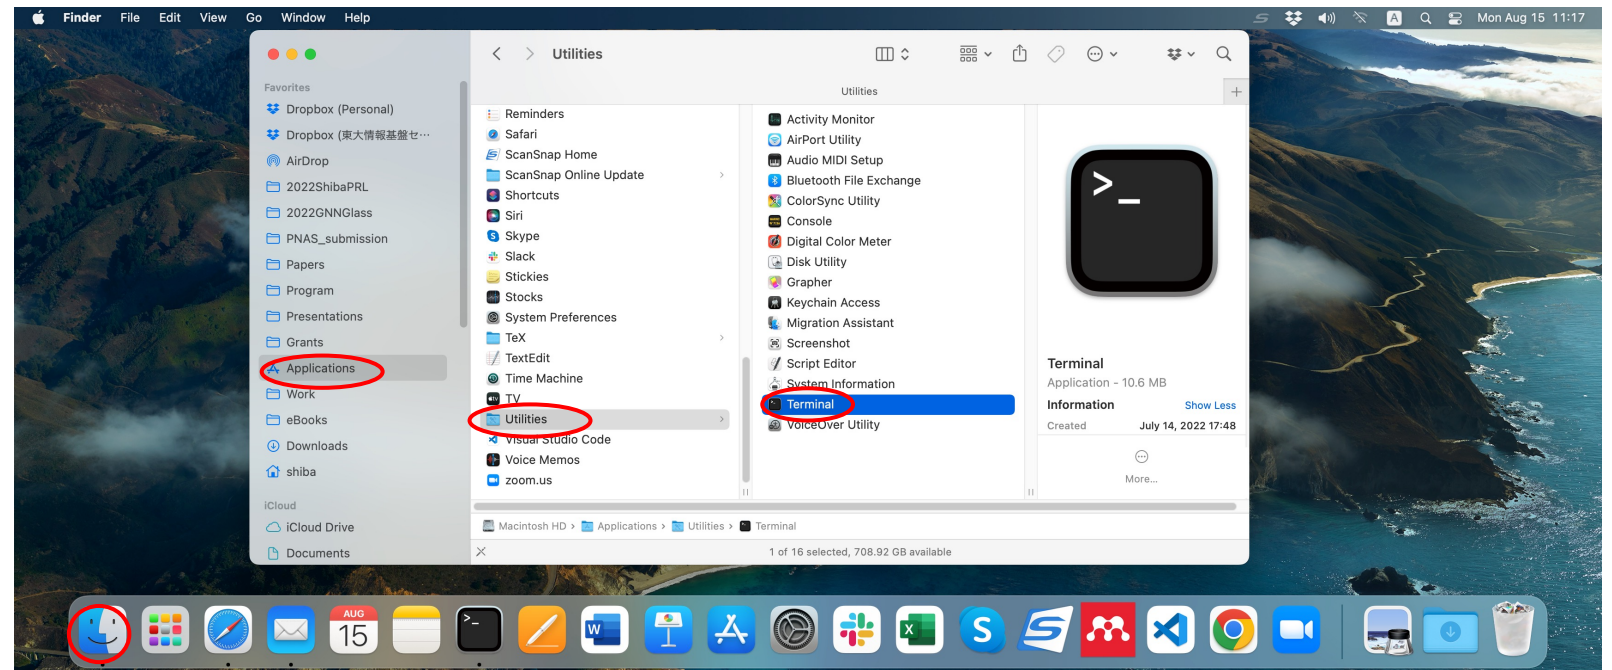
Finder File Edit View Go Window Help

Mon Aug 15 11:17

Utilities

Utilities

Favorites
Dropbox (Personal)
Dropbox (東大情報基盤セ…
AirDrop
2022ShibaPRL
2022GNNGlass
PNAS_submission
Papers
Program
Presentations
Grants
Applications
Work
eBooks
Downloads
shiba

iCloud
iCloud Drive
Documents

Reminders
Safari
ScanSnap Home
ScanSnap Online Update
Shortcuts
Siri
Skype
Slack
Stickies
Stocks
System Preferences
TeX
TextEdit
Time Machine
TV
Utilities
Visual Studio Code
Voice Memos
zoom.us

Activity Monitor
AirPort Utility
Audio MIDI Setup
Bluetooth File Exchange
ColorSync Utility
Console
Digital Color Meter
Disk Utility
Grapher
Keychain Access
Migration Assistant
Screenshot
Script Editor
System Information
Terminal
VoiceOver Utility

Terminal
Application - 10.6 MB
Information
Show Less
Created
July 14, 2022 17:48
More...

Macintosh HD › Applications › Utilities › Terminal

1 of 16 selected, 708.92 GB available

AUG
15